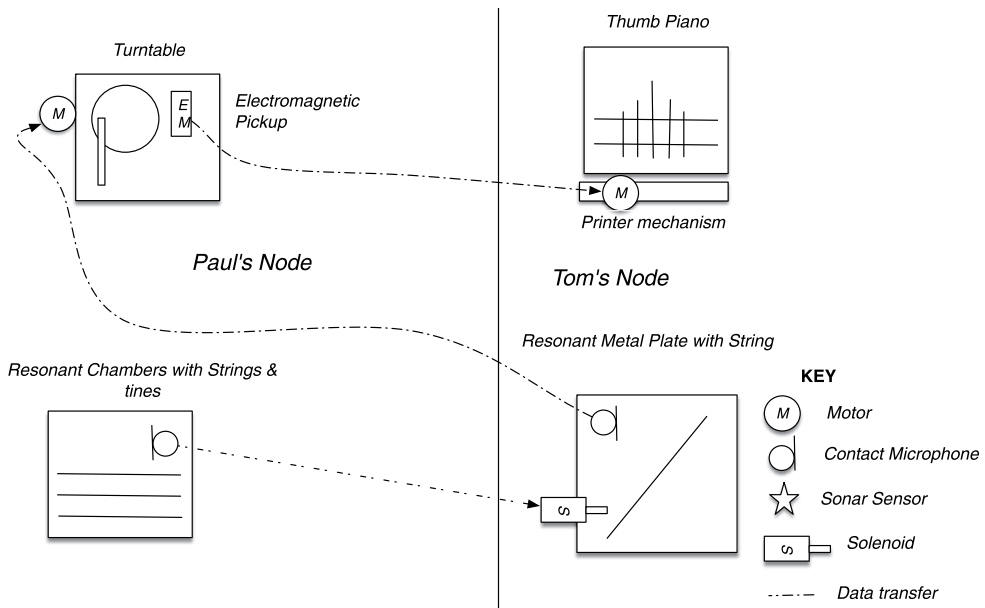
Turntable

M

E
M

Electromagnetic Pickup

Thumb Piano

M

Printer mechanism

Paul's Node

Tom's Node

Resonant Metal Plate with String

Resonant Chambers with Strings & tines

KEY

M Motor

Contact Microphone

Sonar Sensor

S Solenoid

S

Data transfer